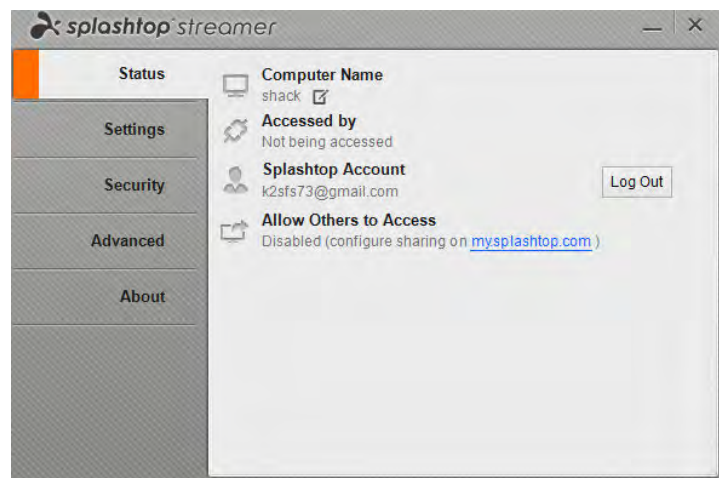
splashtop streamer

Status

Settings

Security

Advanced

About

Computer Name
shack

Accessed by
Not being accessed

Splashtop Account
k2sfs73@gmail.com

Log Out

Allow Others to Access
Disabled (configure sharing on my.splashtop.com )